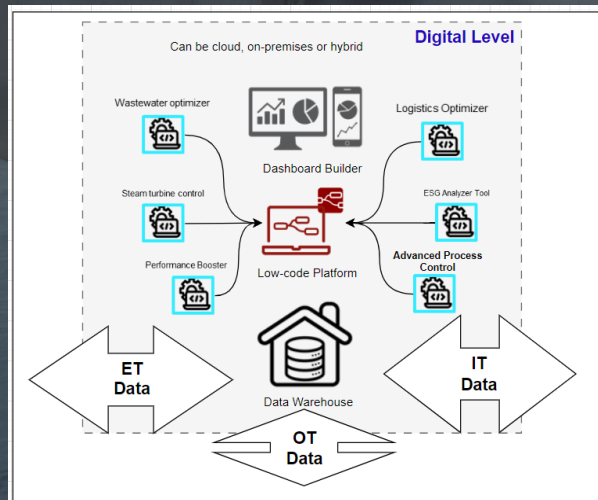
Digital Level

Can be cloud, on-premises or hybrid

Wastewater optimizer

Logistics Optimizer

Dashboard Builder

Steam turbine control

ESG Analyzer Tool

Performance Booster

Low-code Platform

Advanced Process Control

ET Data

IT Data

Data Warehouse

OT Data